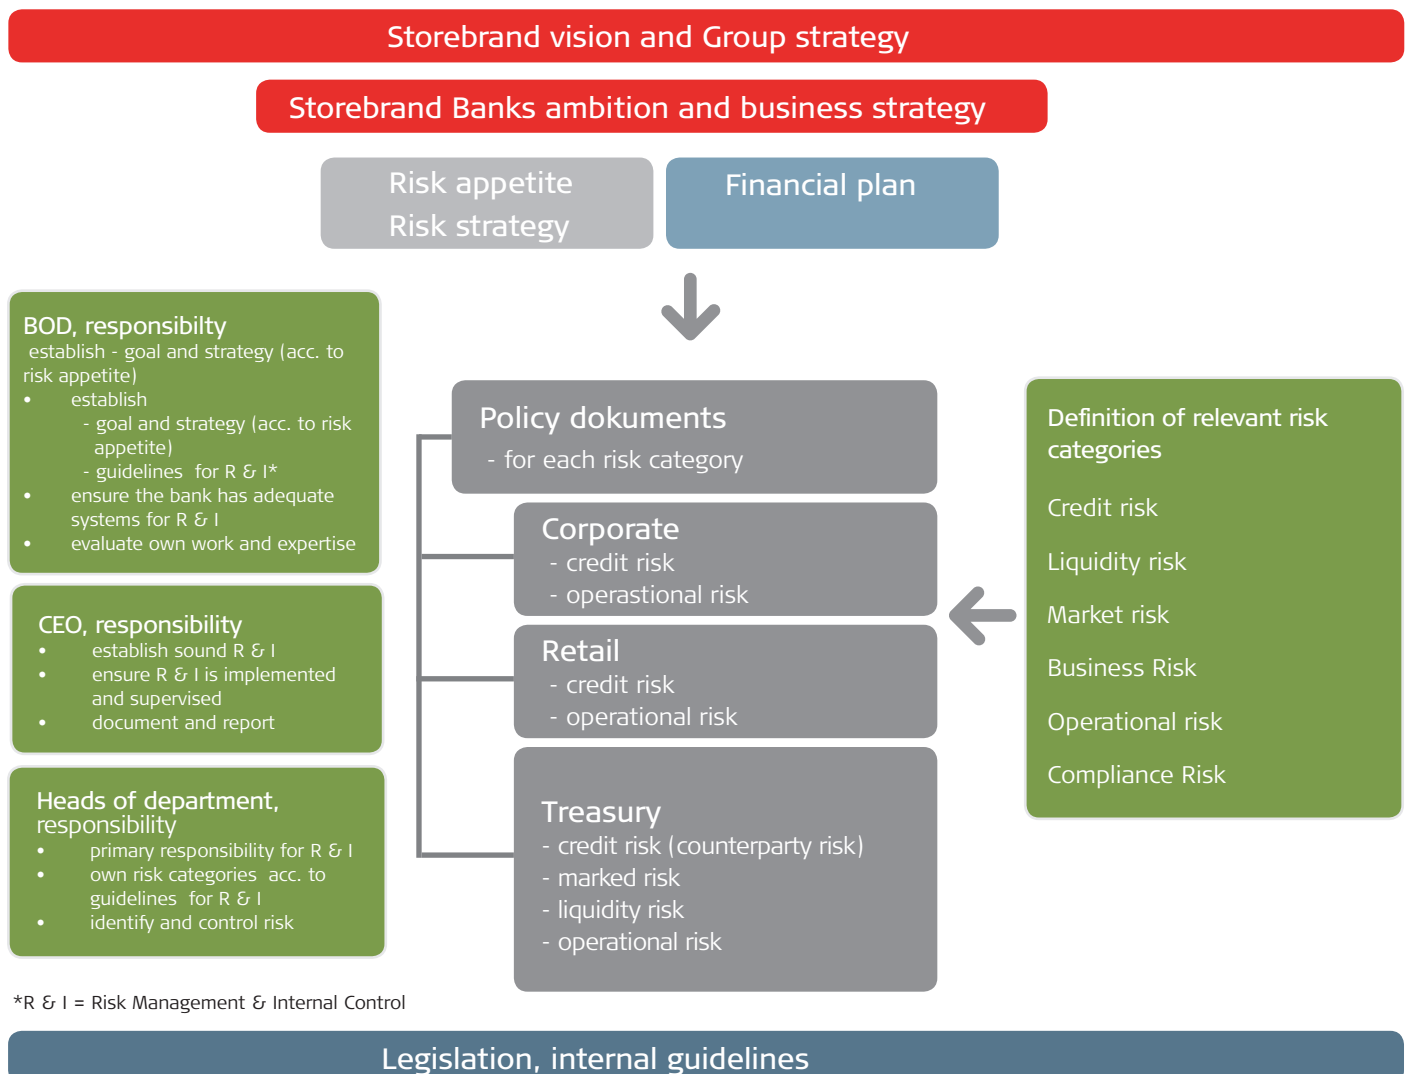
Storebrand vision and Group strategy

Storebrand Banks ambition and business strategy

Risk appetite
Risk strategy

Financial plan

BOD, responsibilty
establish - goal and strategy (acc. to risk appetite)
- establish
  - goal and strategy (acc. to risk appetite)
  - guidelines for R & I*
- ensure the bank has adequate systems for R & I
- evaluate own work and expertise

CEO, responsibility
- establish sound R & I
- ensure R & I is implemented and supervised
- document and report

Heads of department, responsibility
- primary responsibility for R & I
- own risk categories acc. to guidelines for R & I
- identify and control risk

Policy dokuments
- for each risk category

Corporate
- credit risk
- operastional risk

Retail
- credit risk
- operational risk

Treasury
- credit risk (counterparty risk)
- marked risk
- liquidity risk
- operational risk

Definition of relevant risk categories

Credit risk

Liquidity risk

Market risk

Business Risk

Operational risk

Compliance Risk

*R & I = Risk Management & Internal Control

Legislation, internal guidelines